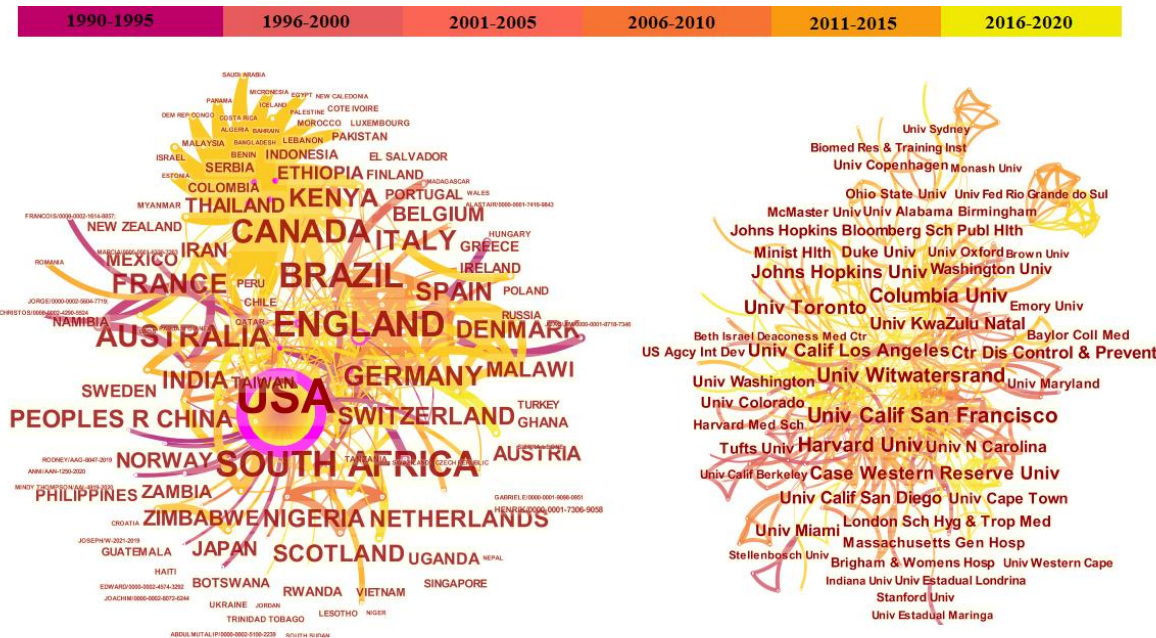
1990-1995 | 1996-2000 | 2001-2005 | 2006-2010 | 2011-2015 | 2016-2020

SAUDI ARABIA
MICRONESIA
EGYPT
NEW CALEDONIA
PANAMA
ICELAND
PALESTINE
COTE IVOIRE
DEM REP CONGO
COSTA RICA
MOROCCO
LUXEMBOURG
ALGERIA
BAHRAIN
LEBANON
PAKISTAN
MALAYSIA
BANGLADESH
ISRAEL
BENIN
INDONESIA
SERBIA
EL SALVADOR
ESTONIA
ETHIOPIA
FINLAND
COLOMBIA
MADAGASCAR
MYANMAR
PORTUGAL
WALES
FRANCOIS/0000-0002-1614-8857
THAILAND
KENYA
ALASTAIR/0000-0001-7416-9843
BELGIUM
NEW ZEALAND
HUNGARY
CANADA
ITALY
GREECE
IRAN
ROMANIA
MEXICO
BRAZIL
IRELAND
FRANCE
PERU
SPAIN
POLAND
JORGE/0000-0002-5694-7719
CHILE
CHRISTOS/0000-0002-4290-5524
RUSSIA
NAMIBIA
QATAR
ENGLAND
DENMARK
AUSTRALIA
MALAWI
INDIA
TAIWAN
GERMANY
SWEDEN
USA
TURKEY
PEOPLES R CHINA
SWITZERLAND
GHANA
NORWAY
AUSTRIA
TANZANIA
CZECH REPUBLIC
ROONEY/AAG-8847-2019
SOUTH AFRICA
ANN/AAN-1250-2020
MINDY THOMPSON/AAI-4918-2020
PHILIPPINES
ZAMBIA
GABRIELE/0000-0001-9098-0951
HENRIK/0000-0001-7306-9058
CROATIA
ZIMBABWE
NIGERIA
NETHERLANDS
JOSEPH/W-2021-2019
JAPAN
SCOTLAND
UGANDA
NEPAL
GUATEMALA
HAITI
EDWARD/0000-0002-4574-3292
BOTSWANA
SINGAPORE
JOACHIM/0000-0002-8072-6284
RWANDA
VIETNAM
UKRAINE
JORDAN
LESOTHO
NIGER
TRINIDAD TOBAGO
ABDULMUTALIP/0000-0002-5100-2239
SOUTH SUDAN

Univ Sydney
Biomed Res & Training Inst
Univ Copenhagen
Monash Univ
Ohio State Univ
Univ Fed Rio Grande do Sul
McMaster Univ
Univ Alabama Birmingham
Johns Hopkins Bloomberg Sch Publ Hlth
Minist Hlth
Duke Univ
Univ Oxford
Brown Univ
Johns Hopkins Univ
Washington Univ
Columbia Univ
Univ Toronto
Emory Univ
Univ KwaZulu Natal
Beth Israel Deaconess Med Ctr
Baylor Coll Med
US Agcy Int Dev
Univ Calif Los Angeles
Ctr Dis Control & Prevent
Univ Witwatersrand
Univ Washington
Univ Maryland
Univ Colorado
Univ Calif San Francisco
Harvard Med Sch
Harvard Univ
Univ N Carolina
Tufts Univ
Univ Calif Berkeley
Case Western Reserve Univ
Univ Calif San Diego
Univ Cape Town
Univ Miami
London Sch Hyg & Trop Med
Massachusetts Gen Hosp
Stellenbosch Univ
Brigham & Womens Hosp
Univ Western Cape
Indiana Univ
Univ Estadual Londrina
Stanford Univ
Univ Estadual Maringa